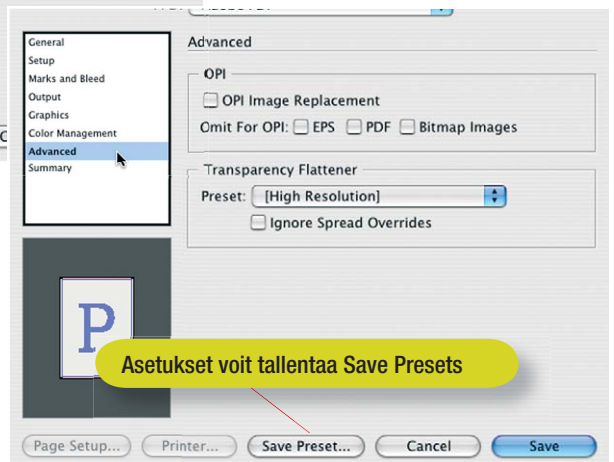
General
Setup
Marks and Bleed
Output
Graphics
Color Management
Advanced
Summary

Advanced

OPI

OPI Image Replacement

Omit For OPI: EPS PDF Bitmap Images

Transparency Flattener

Preset: [High Resolution]

Ignore Spread Overrides

P

Asetukset voit tallentaa Save Presets

Page Setup... Printer... Save Preset... Cancel Save